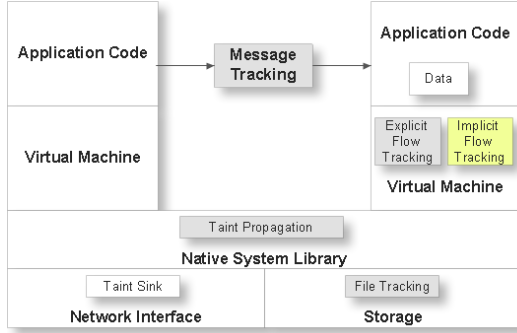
Application Code

Message Tracking

Application Code

Data

Virtual Machine

Explicit Flow Tracking

Implicit Flow Tracking

Virtual Machine

Taint Propagation

Native System Library

Taint Sink

Network Interface

File Tracking

Storage